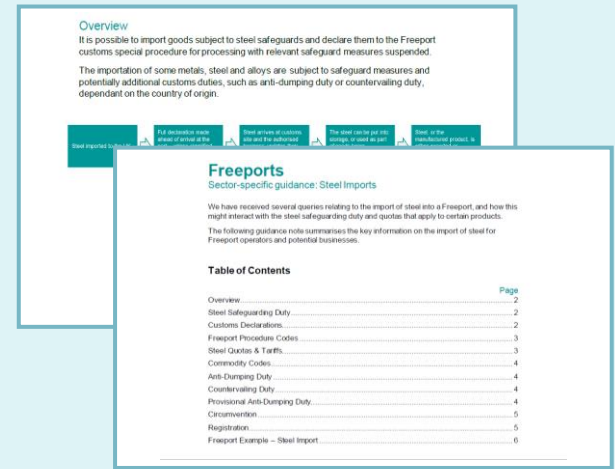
Overview

It is possible to import goods subject to steel safeguards and declare them to the Freeport customs special procedure for processing with relevant safeguard measures suspended.

The importation of some metals, steel and alloys are subject to safeguard measures and potentially additional customs duties, such as anti-dumping duty or countervailing duty, dependant on the country of origin.

Steel imported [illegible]

Full declaration made ahead of arrival at the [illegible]

Steel arrives at customs site and the authorised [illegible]

The steel can be put into storage, or used as part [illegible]

Steel, or the manufactured product, is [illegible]

Freeports

Sector-specific guidance: Steel Imports

We have received several queries relating to the import of steel into a Freeport, and how this might interact with the steel safeguarding duty and quotas that apply to certain products.

The following guidance note summarises the key information on the import of steel for Freeport operators and potential businesses.

Table of Contents

| | Page |
|---|---|
| Overview | 2 |
| Steel Safeguarding Duty | 2 |
| Customs Declarations | 2 |
| Freeport Procedure Codes | 3 |
| Steel Quotas & Tariffs | 3 |
| Commodity Codes | 4 |
| Anti-Dumping Duty | 4 |
| Countervailing Duty | 4 |
| Provisional Anti-Dumping Duty | 4 |
| Circumvention | 5 |
| Registration | 5 |
| Freeport Example – Steel Import | 6 |